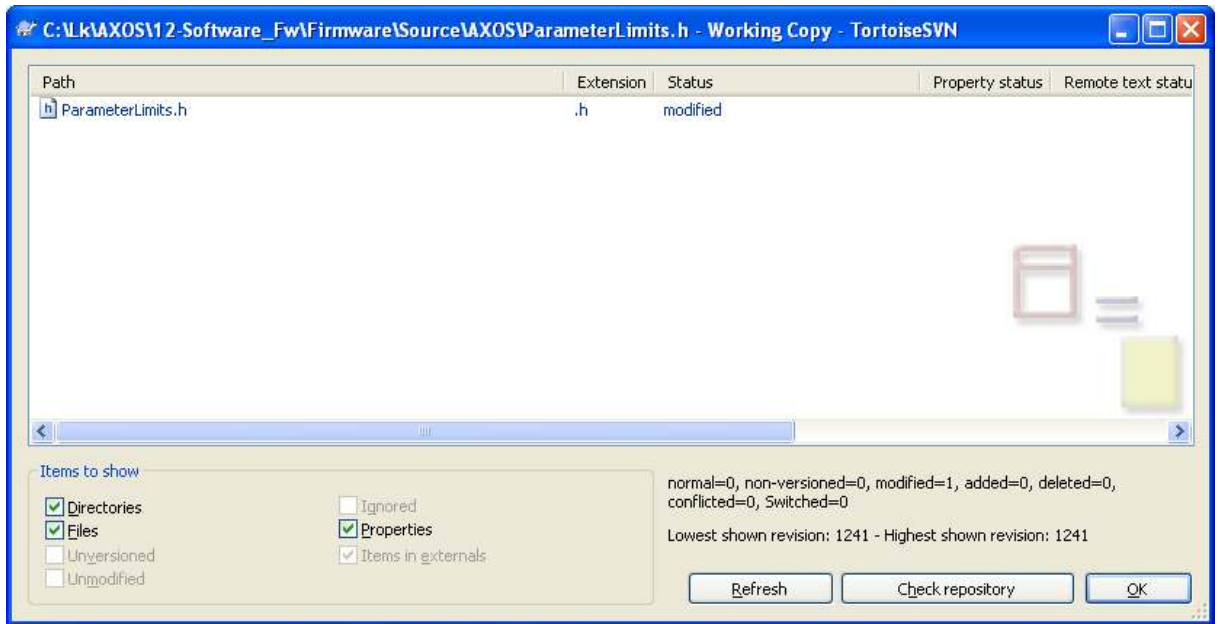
C:\Lk\AXOS\12-Software_Fw\Firmware\Source\AXOS\ParameterLimits.h - Working Copy - TortoiseSVN

| Path | Extension | Status | Property status | Remote text statu |
|---|---|---|---|---|
| ParameterLimits.h | .h | modified | | |

Items to show

Directories
Files
Unversioned
Unmodified
Ignored
Properties
Items in externals

normal=0, non-versioned=0, modified=1, added=0, deleted=0, conflicted=0, Switched=0

Lowest shown revision: 1241 - Highest shown revision: 1241

Refresh
Check repository
OK